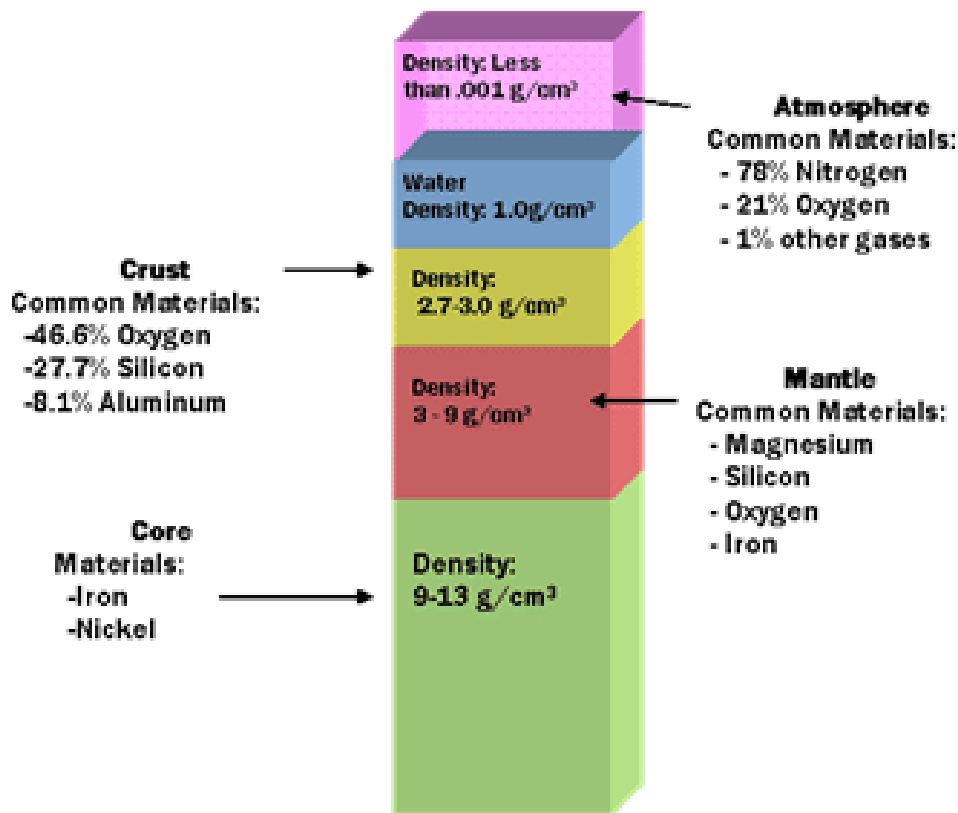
Density: Less than .001 g/cm$^3$

Atmosphere
Common Materials:
- 78% Nitrogen
- 21% Oxygen
- 1% other gases

Water
Density: 1.0g/cm$^3$

Crust
Common Materials:
-46.6% Oxygen
-27.7% Silicon
-8.1% Aluminum

Density:
2.7-3.0 g/cm$^3$

Density:
3 - 9 g/cm$^3$

Mantle
Common Materials:
- Magnesium
- Silicon
- Oxygen
- Iron

Core
Materials:
-Iron
-Nickel

Density:
9-13 g/cm$^3$